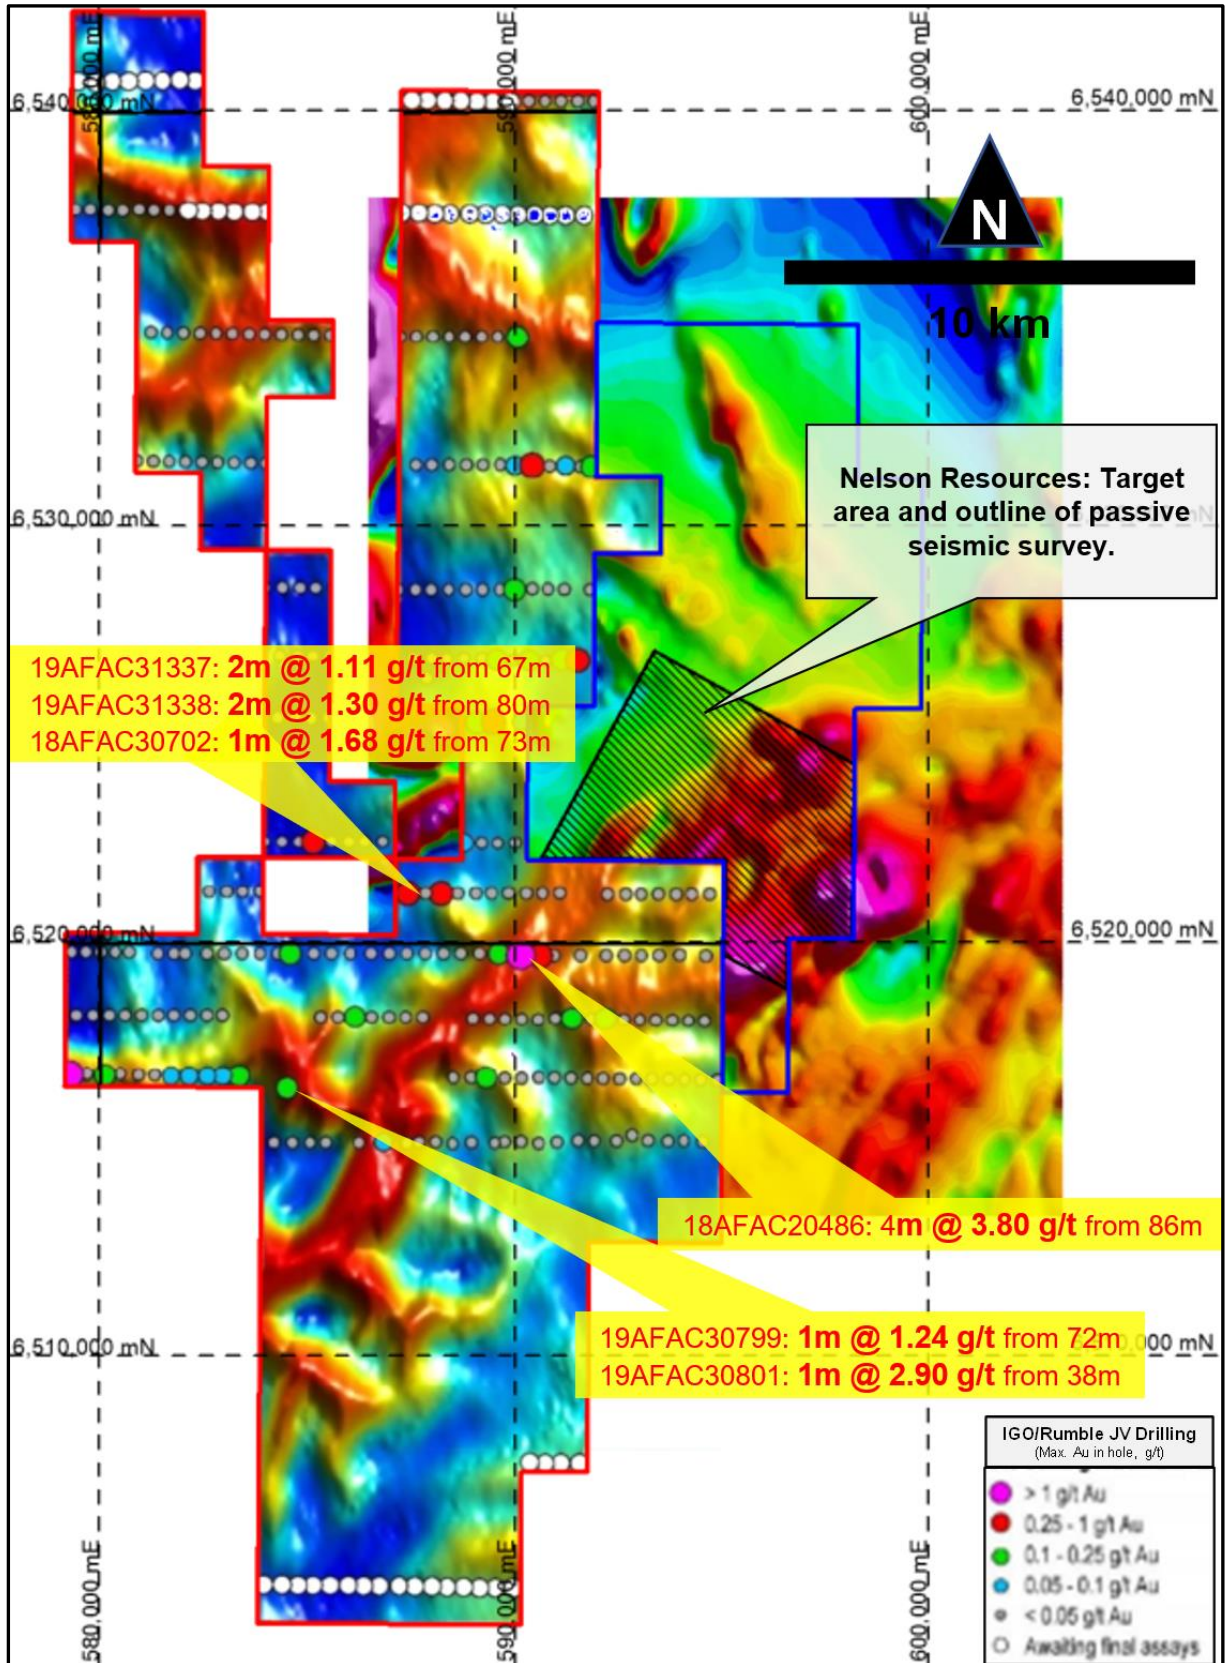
580,000 mE
590,000 mE
600,000 mE
6,540,000 mN
6,540,000 mN
N
10 km
Nelson Resources: Target area and outline of passive seismic survey.
6,530,000 mN
19AFAC31337: 2m @ 1.11 g/t from 67m
19AFAC31338: 2m @ 1.30 g/t from 80m
18AFAC30702: 1m @ 1.68 g/t from 73m
6,520,000 mN
6,520,000 mN
18AFAC20486: 4m @ 3.80 g/t from 86m
6,510,000 mN
19AFAC30799: 1m @ 1.24 g/t from 72m
19AFAC30801: 1m @ 2.90 g/t from 38m
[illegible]00 mN
IGO/Rumble JV Drilling
(Max. Au in hole, g/t)
> 1 g/t Au
0.25 - 1 g/t Au
0.1 - 0.25 g/t Au
0.05 - 0.1 g/t Au
< 0.05 g/t Au
Awaiting final assays
580,000 mE
590,000 mE
600,000 mE